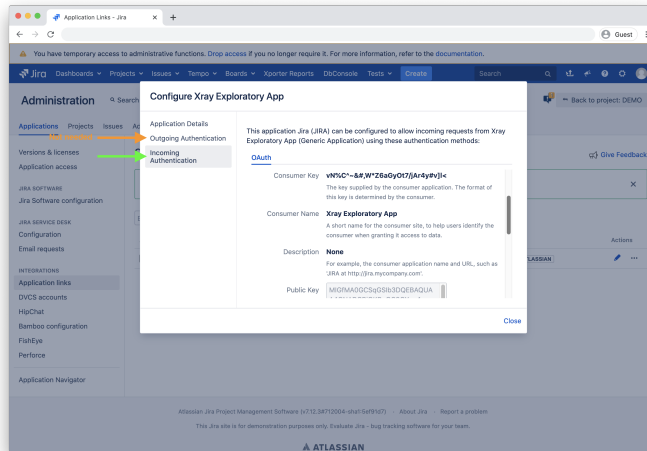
Application Links - Jira

Guest

You have temporary access to administrative functions. Drop access if you no longer require it. For more information, refer to the documentation.

Jira Dashboards Projects Issues Tempo Boards Xporter Reports DbConsole Tests Create Search

Administration Search

Back to project: DEMO

Applications Projects Issues

Versions & licenses
Application access

JIRA SOFTWARE
Jira Software configuration

JIRA SERVICE DESK
Configuration
Email requests

INTEGRATIONS
Application links
DVCS accounts
HipChat
Bamboo configuration
FishEye
Perforce

Application Navigator

Give Feedback

Actions

ATLASSIAN

Configure Xray Exploratory App

Application Details
Outgoing Authentication
Incoming Authentication

This application Jira (JIRA) can be configured to allow incoming requests from Xray Exploratory App (Generic Application) using these authentication methods:

OAuth

Consumer Key vN%C^~&#,W*Z6aGyOt7/jAr4y#vJ|<
The key supplied by the consumer application. The format of this key is determined by the consumer.

Consumer Name Xray Exploratory App
A short name for the consumer site, to help users identify the consumer when granting it access to data.

Description None
For example, the consumer application name and URL, such as 'JIRA at http://jira.mycompany.com'.

Public Key MIGfMA0GCSqGSIb3DQEBAQUA

Close

Atlassian Jira Project Management Software (v7.12.3#712004-sha1:5ef91d7) · About Jira · Report a problem

This Jira site is for demonstration purposes only. Evaluate Jira - bug tracking software for your team.

ATLASSIAN